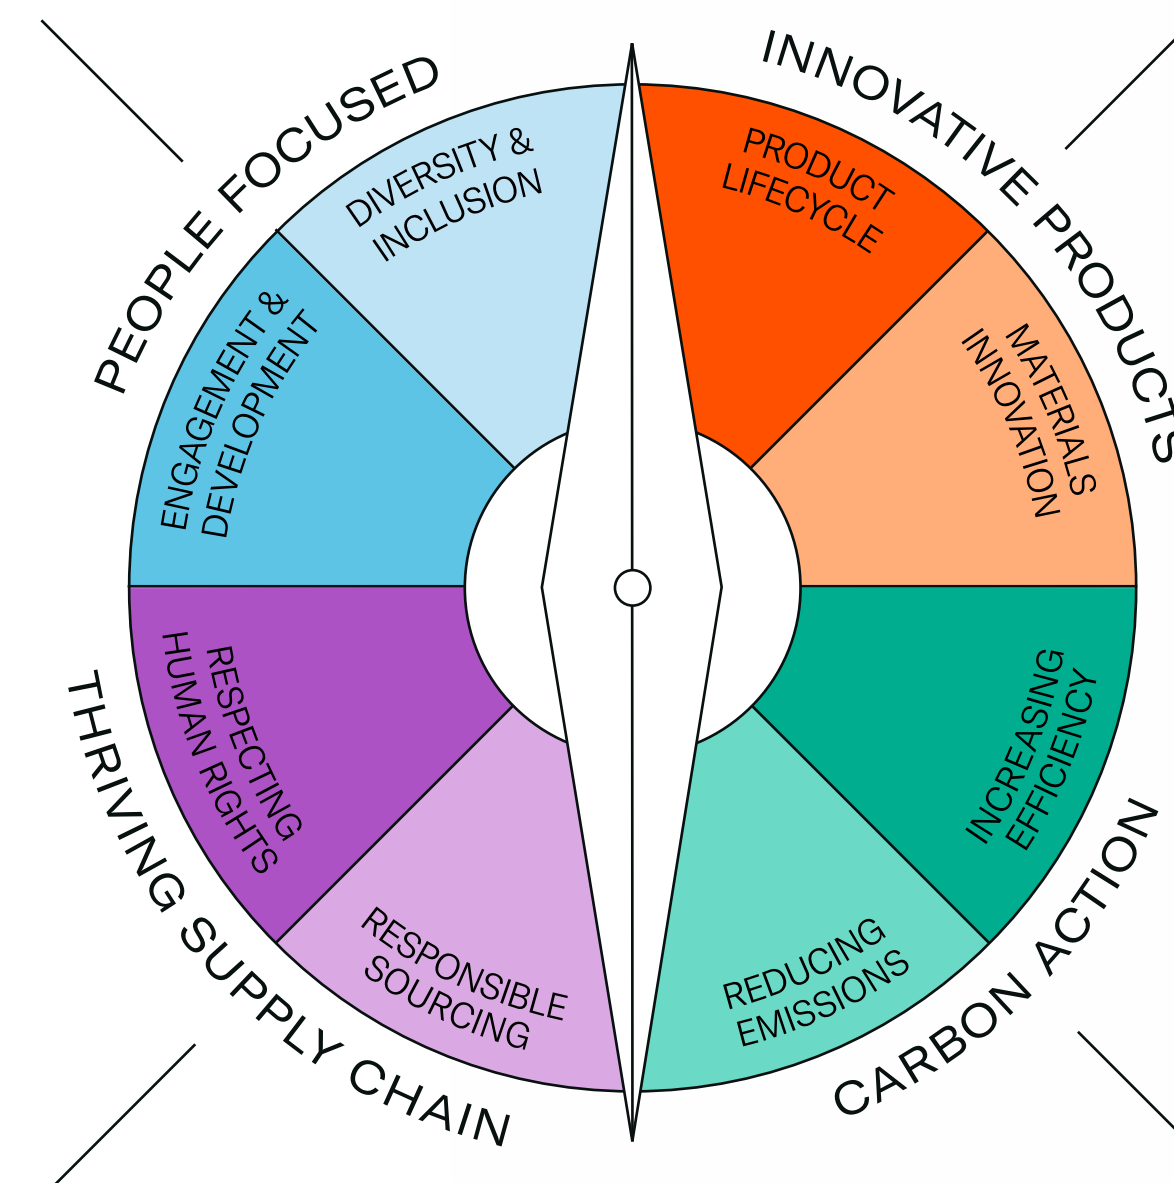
PEOPLE FOCUSED

DIVERSITY & INCLUSION

ENGAGEMENT & DEVELOPMENT

INNOVATIVE PRODUCTS

PRODUCT LIFECYCLE

MATERIALS INNOVATION

THRIVING SUPPLY CHAIN

RESPECTING HUMAN RIGHTS

RESPONSIBLE SOURCING

CARBON ACTION

INCREASING EFFICIENCY

REDUCING EMISSIONS